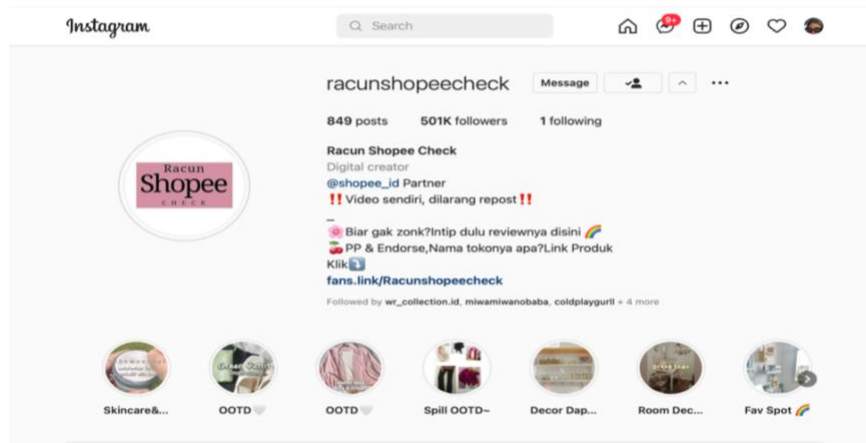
Instagram

Search

9+

racunshopeecheck Message

849 posts 501K followers 1 following

Racun Shopee Check
Digital creator
@shopee_id Partner
‼️ Video sendiri, dilarang repost‼️
_
🌸 Biar gak zonk?Intip dulu reviewnya disini 🌈
🍒 PP & Endorse,Nama tokonya apa?Link Produk Klik⤵️
fans.link/Racunshopeecheck

Followed by wr_collection.id, miwamiwanobaba, coldplaygurll + 4 more

Racun Shopee CHECK

Skincare&... OOTD🤍 OOTD🤍 Spill OOTD~ Decor Dap... Room Dec... Fav Spot 🌈